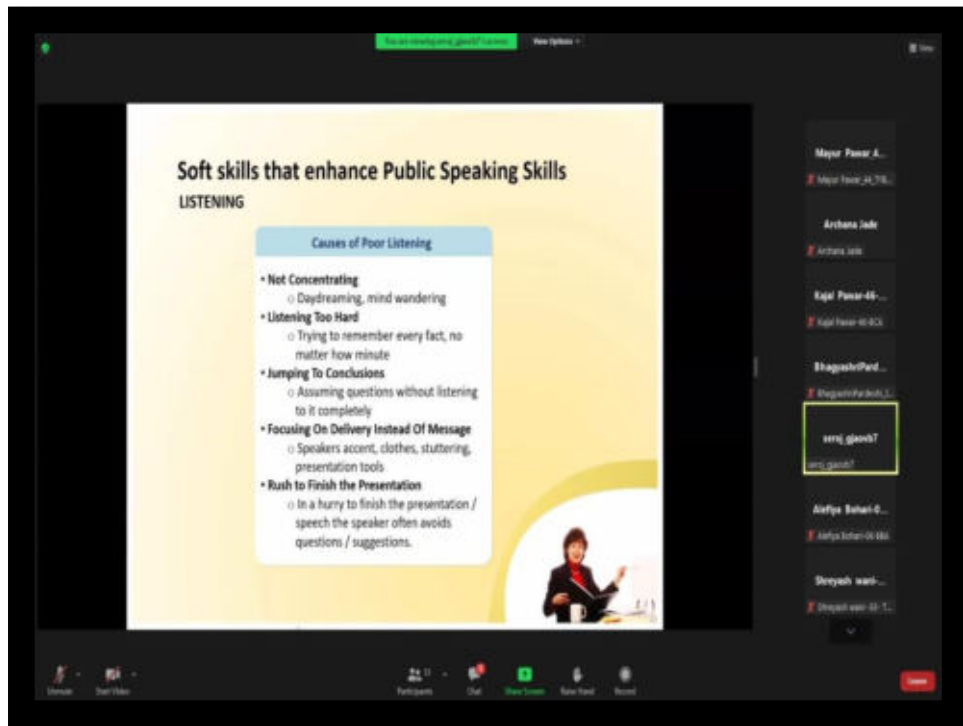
You are viewing seroj_gjaovb7's screen

View Options

View

Soft skills that enhance Public Speaking Skills

LISTENING

Causes of Poor Listening

• Not Concentrating
 o Daydreaming, mind wandering
• Listening Too Hard
 o Trying to remember every fact, no matter how minute
• Jumping To Conclusions
 o Assuming questions without listening to it completely
• Focusing On Delivery Instead Of Message
 o Speakers accent, clothes, stuttering, presentation tools
• Rush to Finish the Presentation
 o In a hurry to finish the presentation / speech the speaker often avoids questions / suggestions.

Mayur Pawar A...
Mayur Pawar_A4_TYB...

Archana Jade
Archana Jade

Kajal Pawar-46-...
Kajal Pawar-46-BCA

BhagyashriPard...
BhagyashriPardeshi_3...

seroj gjaovb7
seroj_gjaovb7

Alefiya Bohari-0...
Alefiya Bohari-06-BBA

Shreyash wani-...
Shreyash wani-33-T...

Unmute

Start Video

Participants

Chat

Share Screen

Raise Hand

Record

Leave